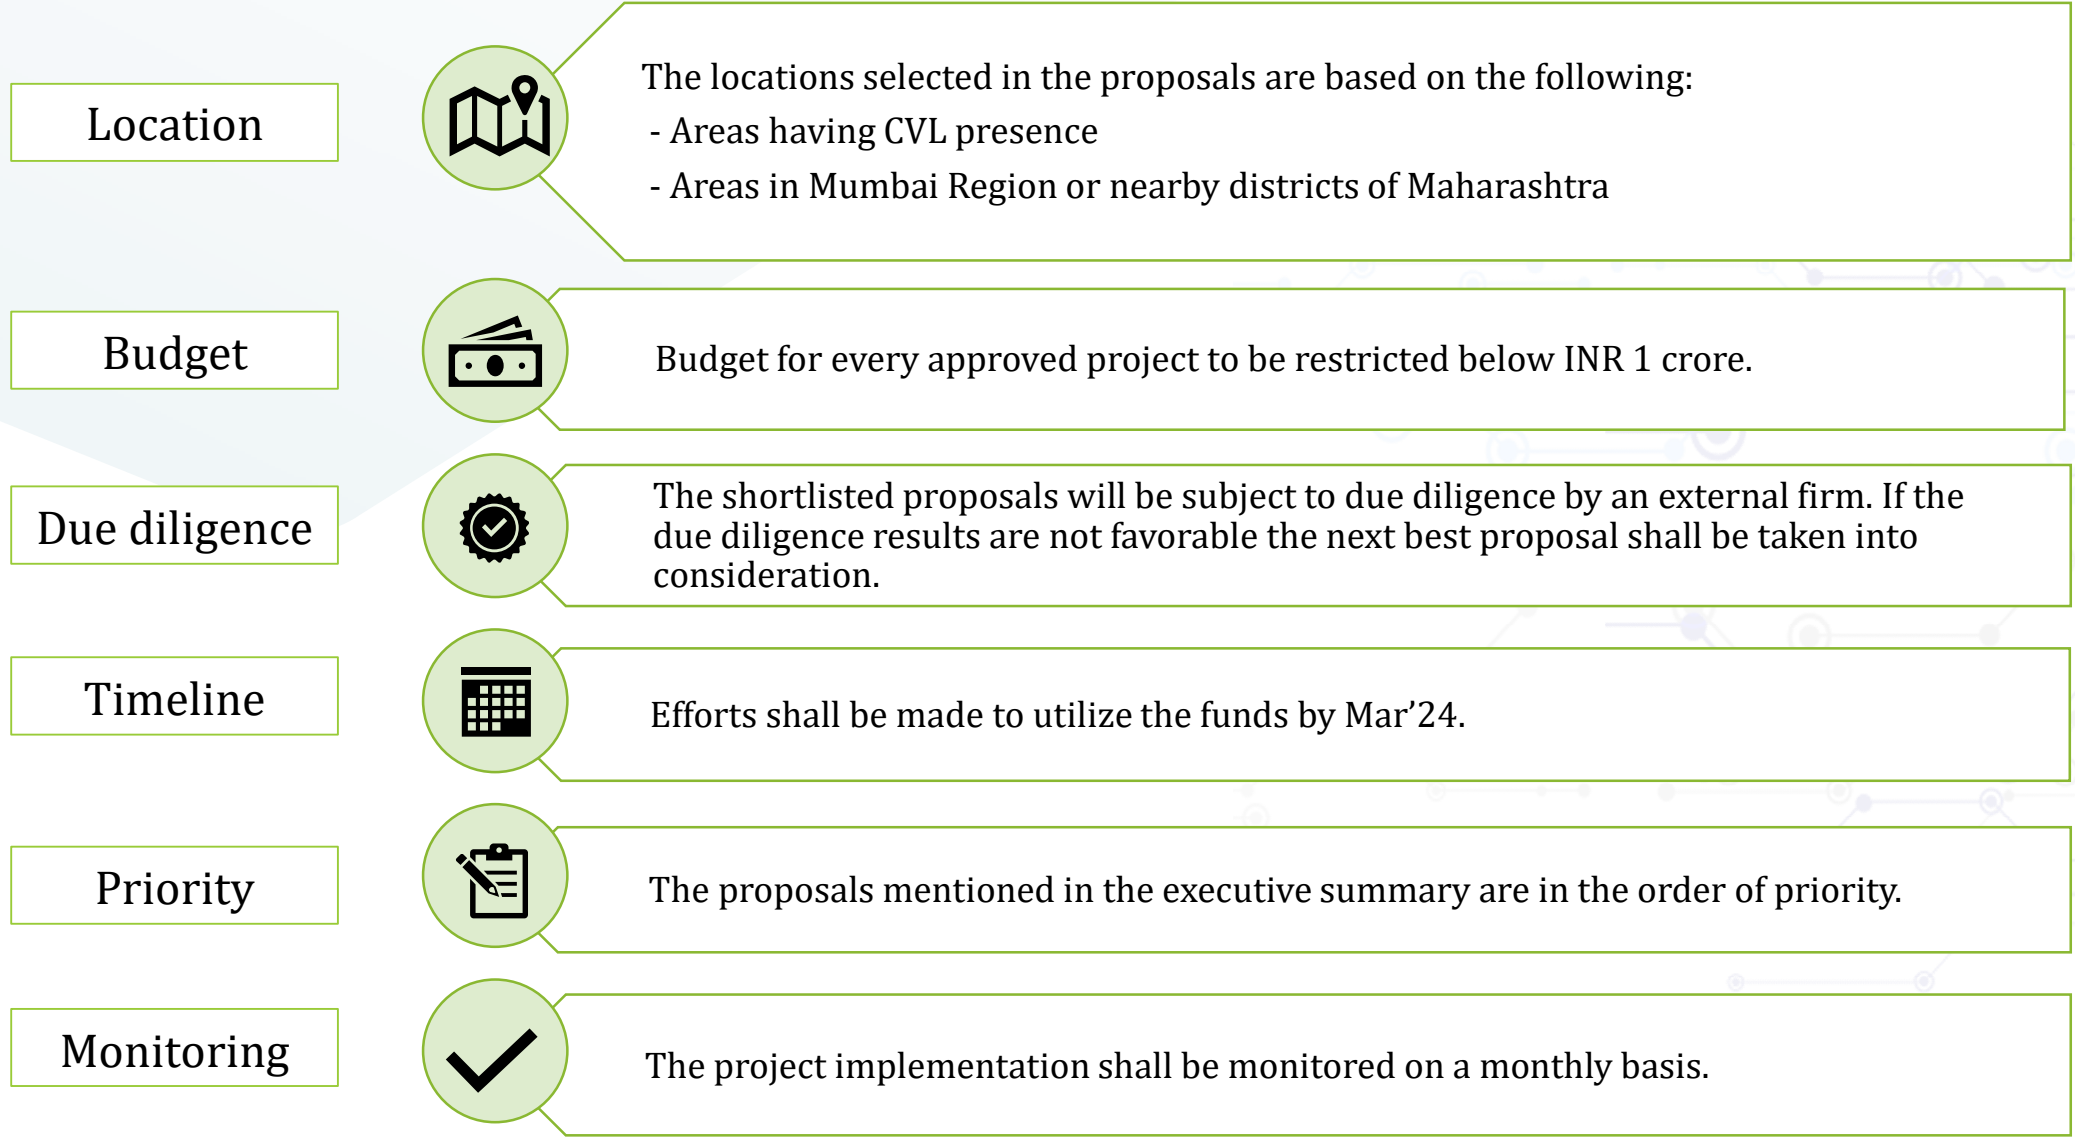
Location

The locations selected in the proposals are based on the following:
- Areas having CVL presence
- Areas in Mumbai Region or nearby districts of Maharashtra

Budget

Budget for every approved project to be restricted below INR 1 crore.

Due diligence

The shortlisted proposals will be subject to due diligence by an external firm. If the due diligence results are not favorable the next best proposal shall be taken into consideration.

Timeline

Efforts shall be made to utilize the funds by Mar’24.

Priority

The proposals mentioned in the executive summary are in the order of priority.

Monitoring

The project implementation shall be monitored on a monthly basis.